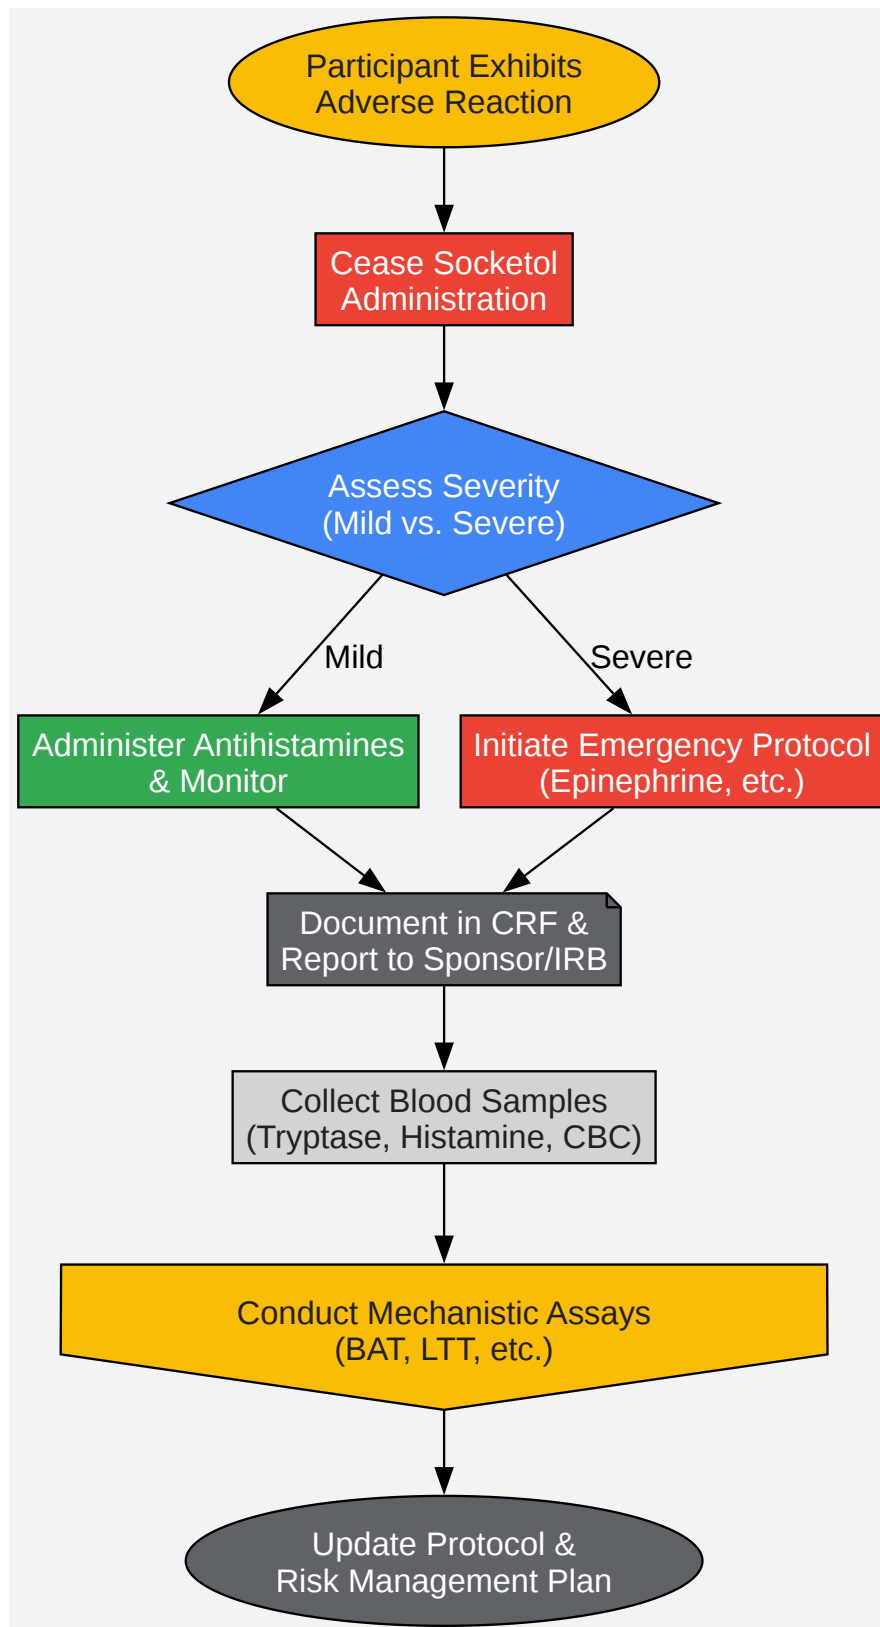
Participant Exhibits Adverse Reaction

Cease Socketol Administration

Assess Severity (Mild vs. Severe)

Mild

Severe

Administer Antihistamines & Monitor

Initiate Emergency Protocol (Epinephrine, etc.)

Document in CRF & Report to Sponsor/IRB

Collect Blood Samples (Tryptase, Histamine, CBC)

Conduct Mechanistic Assays (BAT, LTT, etc.)

Update Protocol & Risk Management Plan